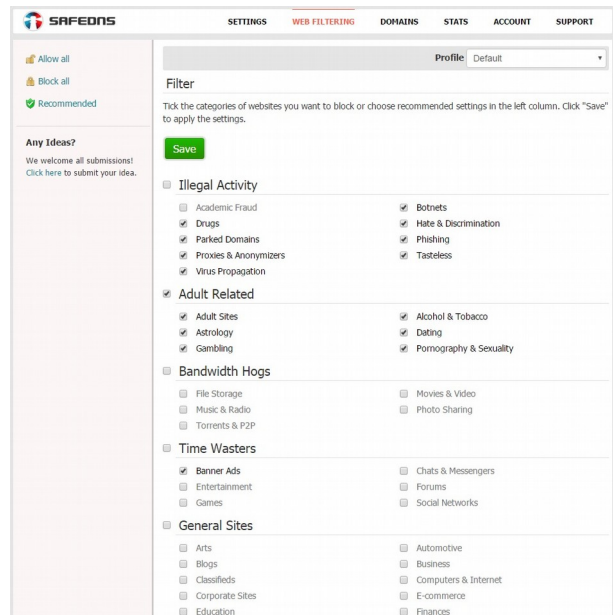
SAFEDNS

SETTINGS WEB FILTERING DOMAINS STATS ACCOUNT SUPPORT

Allow all
Block all
Recommended

Any Ideas?
We welcome all submissions! Click here to submit your idea.

Profile Default

Filter

Tick the categories of websites you want to block or choose recommended settings in the left column. Click "Save" to apply the settings.

Save

Illegal Activity

Academic Fraud
Botnets
Drugs
Hate & Discrimination
Parked Domains
Phishing
Proxies & Anonymizers
Tasteless
Virus Propagation

Adult Related

Adult Sites
Alcohol & Tobacco
Astrology
Dating
Gambling
Pornography & Sexuality

Bandwidth Hogs

File Storage
Movies & Video
Music & Radio
Photo Sharing
Torrents & P2P

Time Wasters

Banner Ads
Chats & Messengers
Entertainment
Forums
Games
Social Networks

General Sites

Arts
Automotive
Blogs
Business
Classifieds
Computers & Internet
Corporate Sites
E-commerce
Education
Finances